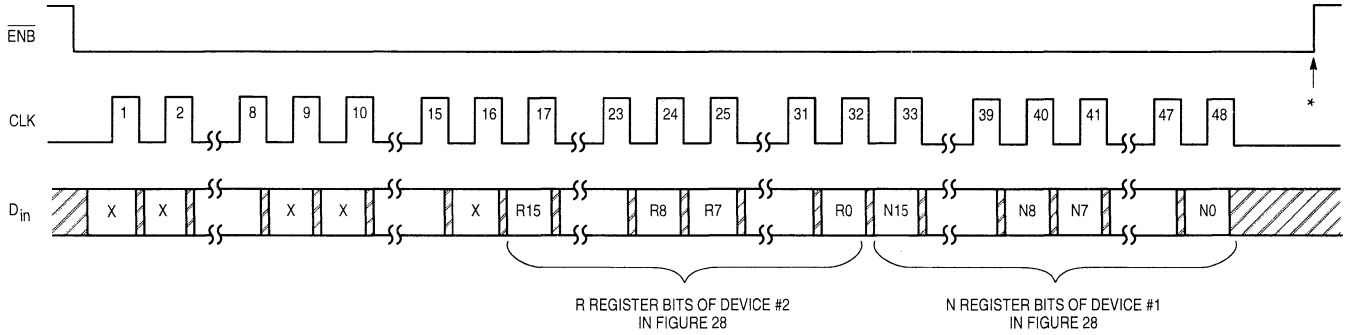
$\overline{ENB}$

CLK

1 2 8 9 10 15 16 17 23 24 25 31 32 33 39 40 41 47 48

*

$D_{in}$

X X X X X R15 R8 R7 R0 N15 N8 N7 N0

R REGISTER BITS OF DEVICE #2 IN FIGURE 28

N REGISTER BITS OF DEVICE #1 IN FIGURE 28